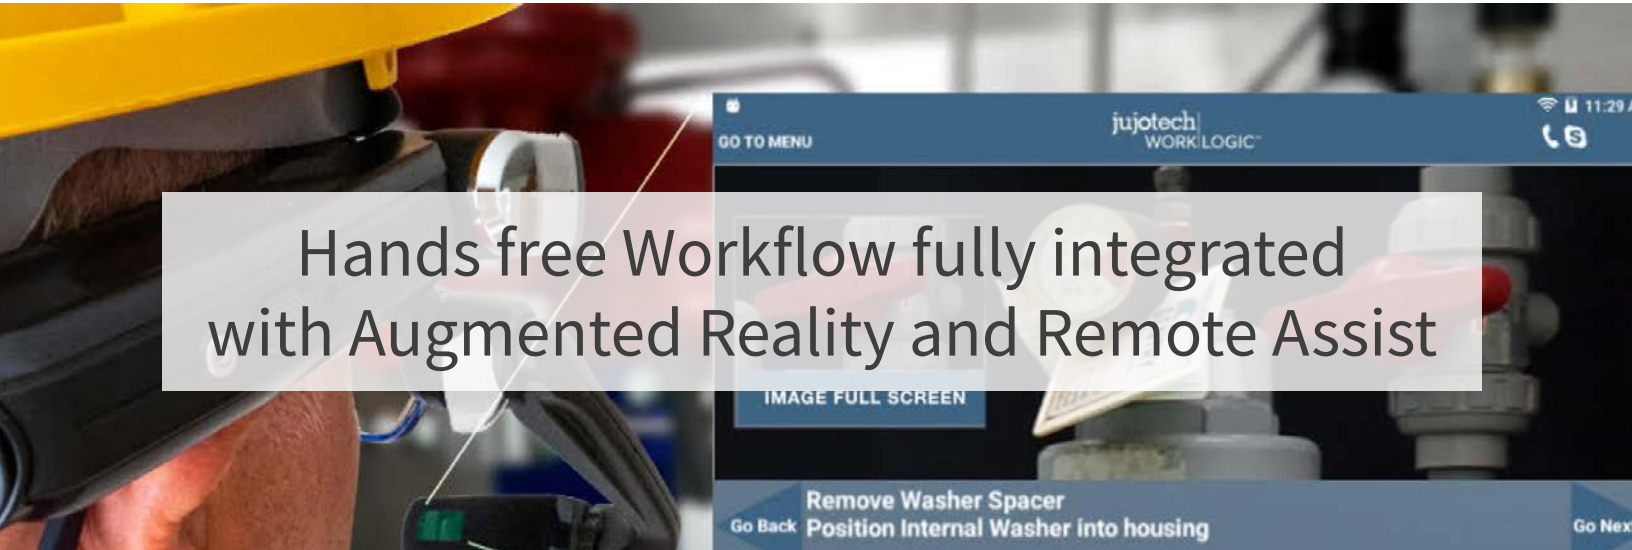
GO TO MENU

jujotech WORK LOGIC

11:29

Hands free Workflow fully integrated with Augmented Reality and Remote Assist

IMAGE FULL SCREEN

Go Back

Remove Washer Spacer
Position Internal Washer into housing

Go Nex